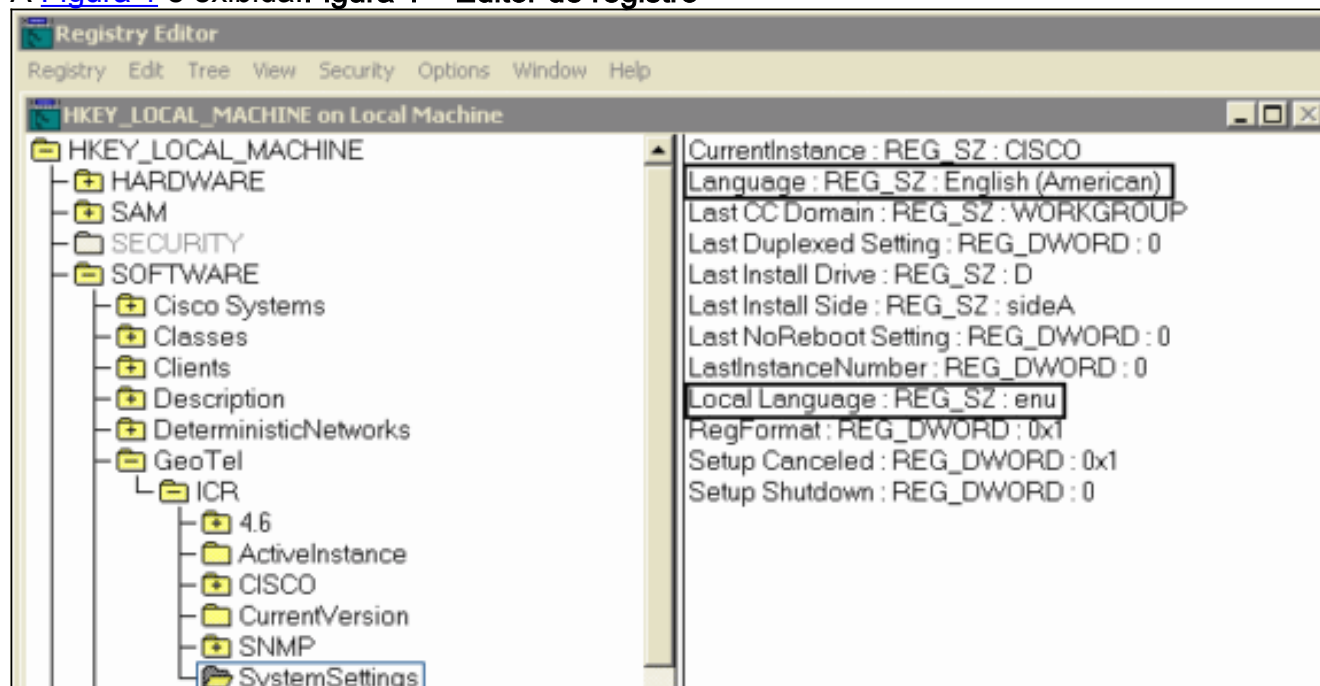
A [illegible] é exibida: Figura 1 – Editor do registro

Registry Editor

Registry Edit Tree View Security Options Window Help

HKEY_LOCAL_MACHINE on Local Machine

HKEY_LOCAL_MACHINE
HARDWARE
SAM
SECURITY
SOFTWARE
Cisco Systems
Classes
Clients
Description
DeterministicNetworks
GeoTel
ICR
4.6
ActiveInstance
CISCO
CurrentVersion
SNMP
SystemSettings

CurrentInstance : REG_SZ : CISCO
Language : REG_SZ : English (American)
Last CC Domain : REG_SZ : WORKGROUP
Last Duplexed Setting : REG_DWORD : 0
Last Install Drive : REG_SZ : D
Last Install Side : REG_SZ : sideA
Last NoReboot Setting : REG_DWORD : 0
LastInstanceNumber : REG_DWORD : 0
Local Language : REG_SZ : enu
RegFormat : REG_DWORD : 0x1
Setup Canceled : REG_DWORD : 0x1
Setup Shutdown : REG_DWORD : 0